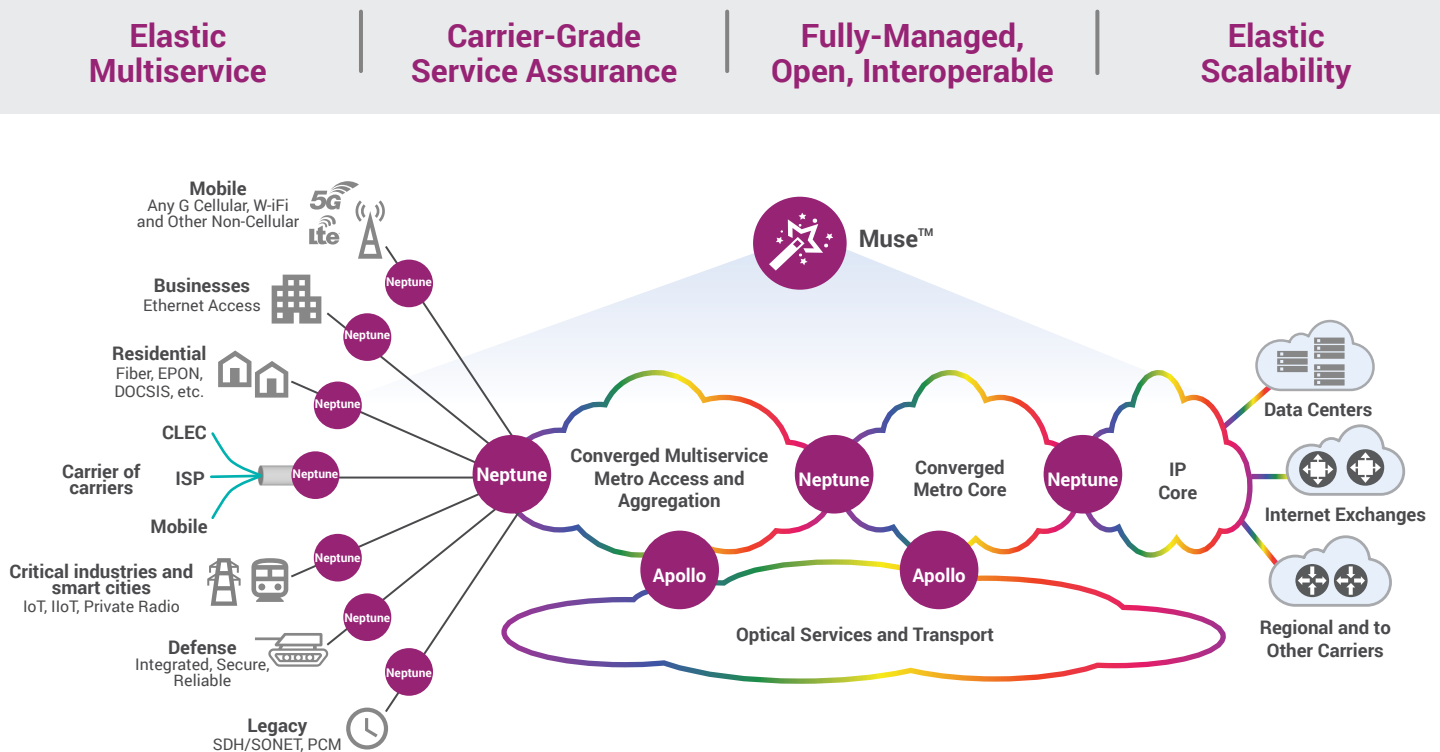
Elastic Multiservice

Carrier-Grade Service Assurance

Fully-Managed, Open, Interoperable

Elastic Scalability

Mobile
Any G Cellular, W-iFi and Other Non-Cellular
5G
Lte

Businesses
Ethernet Access

Residential
Fiber, EPON, DOCSIS, etc.

CLEC
Carrier of carriers
ISP
Mobile

Critical industries and smart cities
IoT, IIoT, Private Radio

Defense
Integrated, Secure, Reliable

Legacy
SDH/SONET, PCM

Neptune
Neptune
Neptune
Neptune
Neptune
Neptune
Neptune
Neptune

Muse™

Neptune
Converged Multiservice Metro Access and Aggregation
Neptune
Converged Metro Core
Neptune
IP Core

Apollo
Apollo
Optical Services and Transport

Data Centers
Internet Exchanges
Regional and to Other Carriers